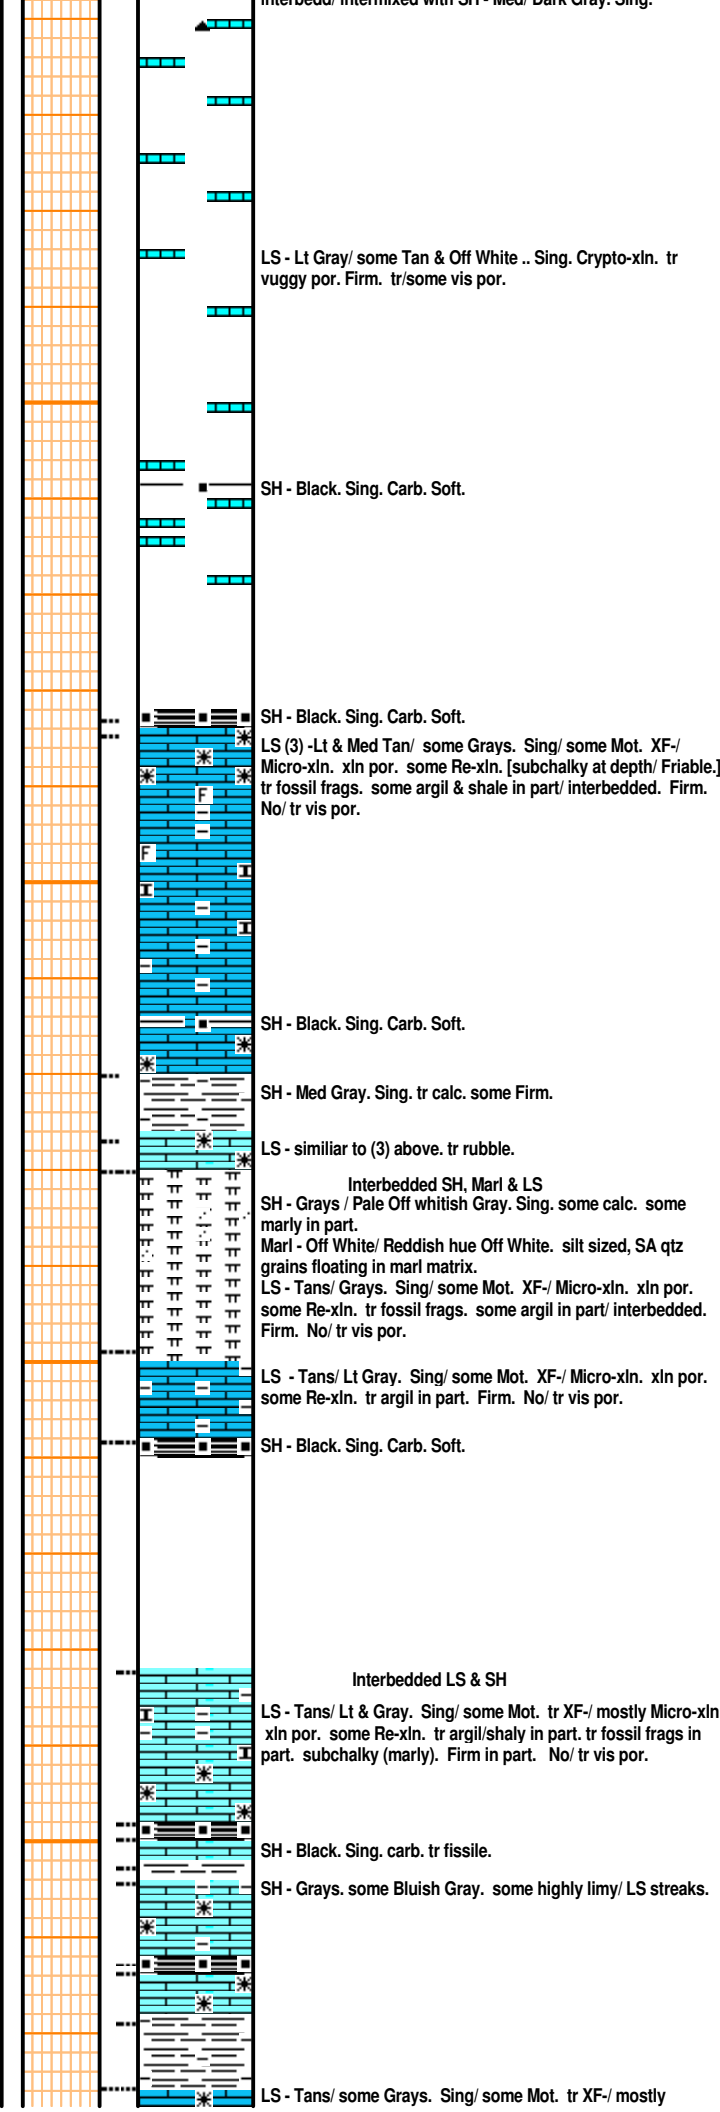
Interbedd/ Intermixed with SH - Med/ Dark Gray. Sing.

LS - Lt Gray/ some Tan & Off White .. Sing. Crypto-xln. tr vuggy por. Firm. tr/some vis por.

SH - Black. Sing. Carb. Soft.

SH - Black. Sing. Carb. Soft.

LS (3) -Lt & Med Tan/ some Grays. Sing/ some Mot. XF-/ Micro-xln. xln por. some Re-xln. [subchalky at depth/ Friable.] tr fossil frags. some argil & shale in part/ interbedded. Firm. No/ tr vis por.

F

F

SH - Black. Sing. Carb. Soft.

SH - Med Gray. Sing. tr calc. some Firm.

LS - similiar to (3) above. tr rubble.

Interbedded SH, Marl & LS

SH - Grays / Pale Off whitish Gray. Sing. some calc. some marly in part.

Marl - Off White/ Reddish hue Off White. silt sized, SA qtz grains floating in marl matrix.

LS - Tans/ Grays. Sing/ some Mot. XF-/ Micro-xln. xln por. some Re-xln. tr fossil frags. some argil in part/ interbedded. Firm. No/ tr vis por.

LS - Tans/ Lt Gray. Sing/ some Mot. XF-/ Micro-xln. xln por. some Re-xln. tr argil in part. Firm. No/ tr vis por.

SH - Black. Sing. Carb. Soft.

Interbedded LS & SH

LS - Tans/ Lt & Gray. Sing/ some Mot. tr XF-/ mostly Micro-xln xln por. some Re-xln. tr argil/shaly in part. tr fossil frags in part. subchalky (marly). Firm in part. No/ tr vis por.

SH - Black. Sing. carb. tr fissile.

SH - Grays. some Bluish Gray. some highly limy/ LS streaks.

LS - Tans/ some Grays. Sing/ some Mot. tr XF-/ mostly